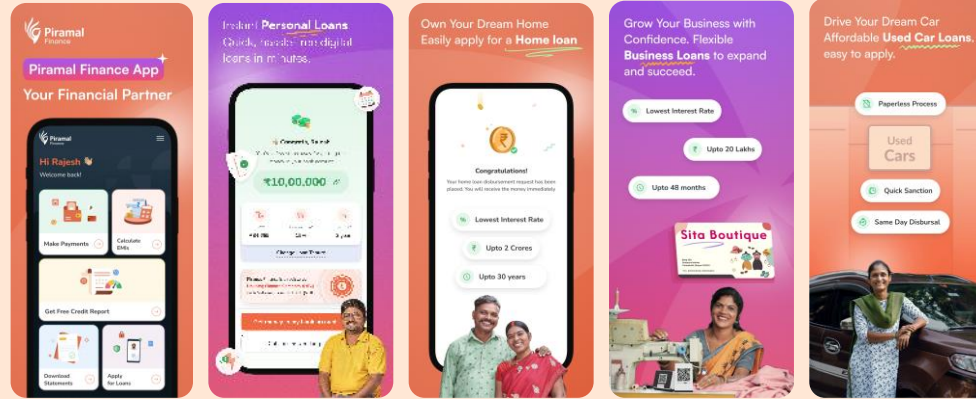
Piramal Finance

Piramal Finance App

Your Financial Partner

Piramal Finance

Hi Rajesh 👋

Welcome back!

Make Payments

Calculate EMIs

Get Free Credit Report

Download Statements

Apply for Loans

Instant Personal Loans

Quick, hassle-free digital loans in minutes.

Congrats, Suresh

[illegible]

₹10,00,000

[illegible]

Own Your Dream Home

Easily apply for a Home loan

Congratulations!

Your home loan disbursement request has been placed. You will receive the money immediately

Lowest Interest Rate

Upto 2 Crores

Upto 30 years

Grow Your Business with Confidence. Flexible Business Loans to expand and succeed.

Lowest Interest Rate

Upto 20 Lakhs

Upto 48 months

Sita Boutique

Drive Your Dream Car

Affordable Used Car Loans, easy to apply.

Paperless Process

Used Cars

Quick Sanction

Same Day Disbursal